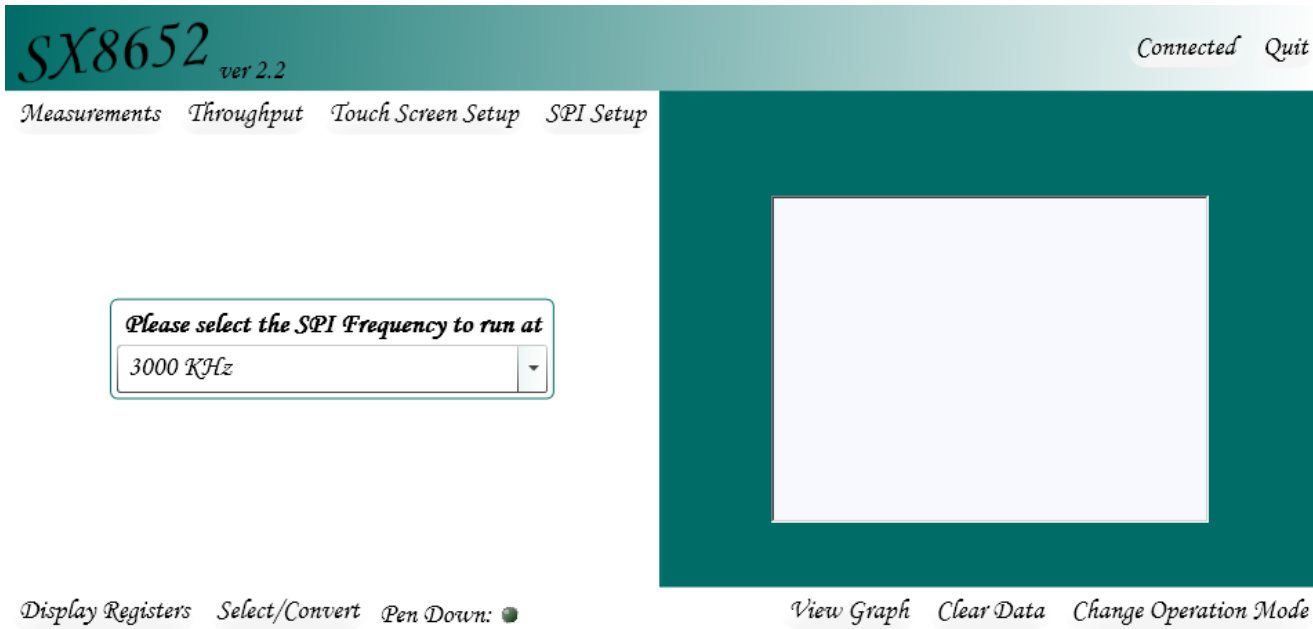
SX8652 ver 2.2

Connected Quit

Measurements Throughput Touch Screen Setup SPI Setup

Please select the SPI Frequency to run at

3000 KHz

Display Registers Select/Convert Pen Down:

View Graph Clear Data Change Operation Mode